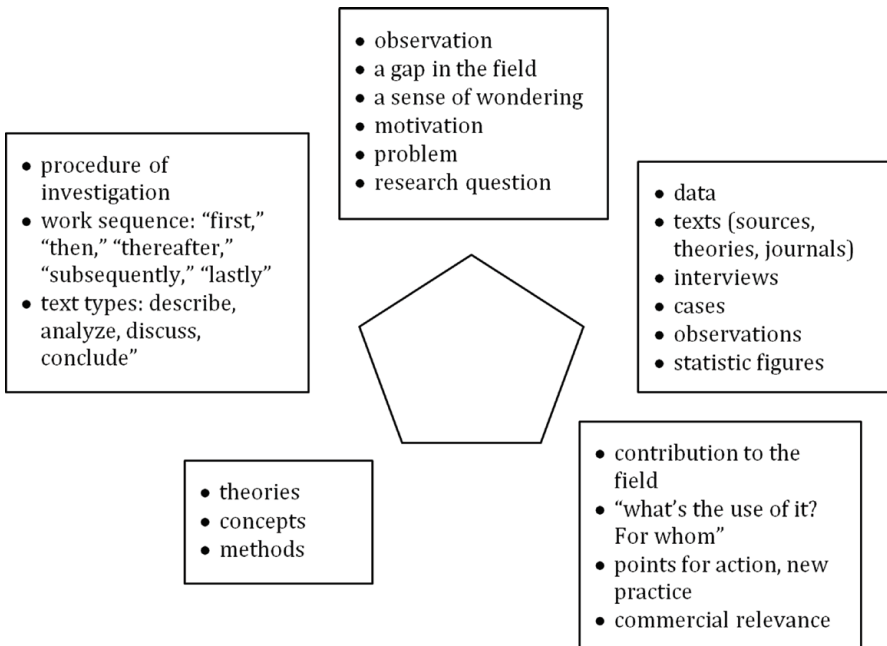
- observation
- a gap in the field
- a sense of wondering
- motivation
- problem
- research question

- procedure of investigation
- work sequence: “first,” “then,” “thereafter,” “subsequently,” “lastly”
- text types: describe, analyze, discuss, conclude”

- data
- texts (sources, theories, journals)
- interviews
- cases
- observations
- statistic figures

- theories
- concepts
- methods

- contribution to the field
- “what’s the use of it? For whom”
- points for action, new practice
- commercial relevance